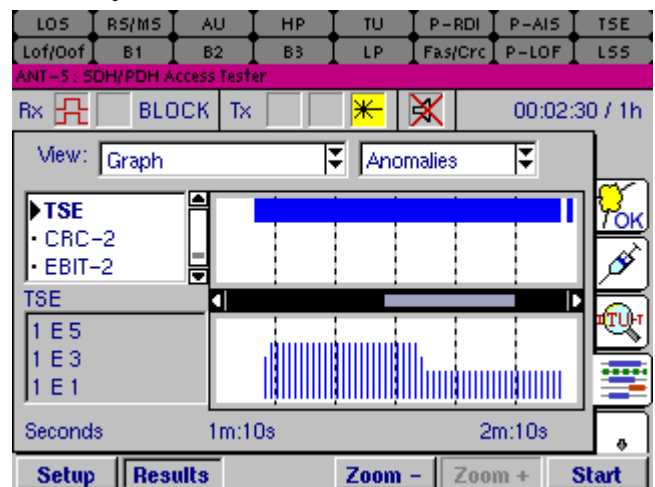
LOS | RS/MS | AU | HP | TU | P-RDI | P-AIS | TSE
Lof/Oof | B1 | B2 | B3 | LP | Fas/Crc | P-LOF | LSS

ANT-5: SDH/PDH Access Tester

Rx BLOCK Tx 00:02:30 / 1h

View: Graph Anomalies

TSE
CRC-2
EBIT-2

TSE
1 E 5
1 E 3
1 E 1

OK
TU

Seconds 1m:10s 2m:10s

Setup | Results | Zoom - | Zoom + | Start